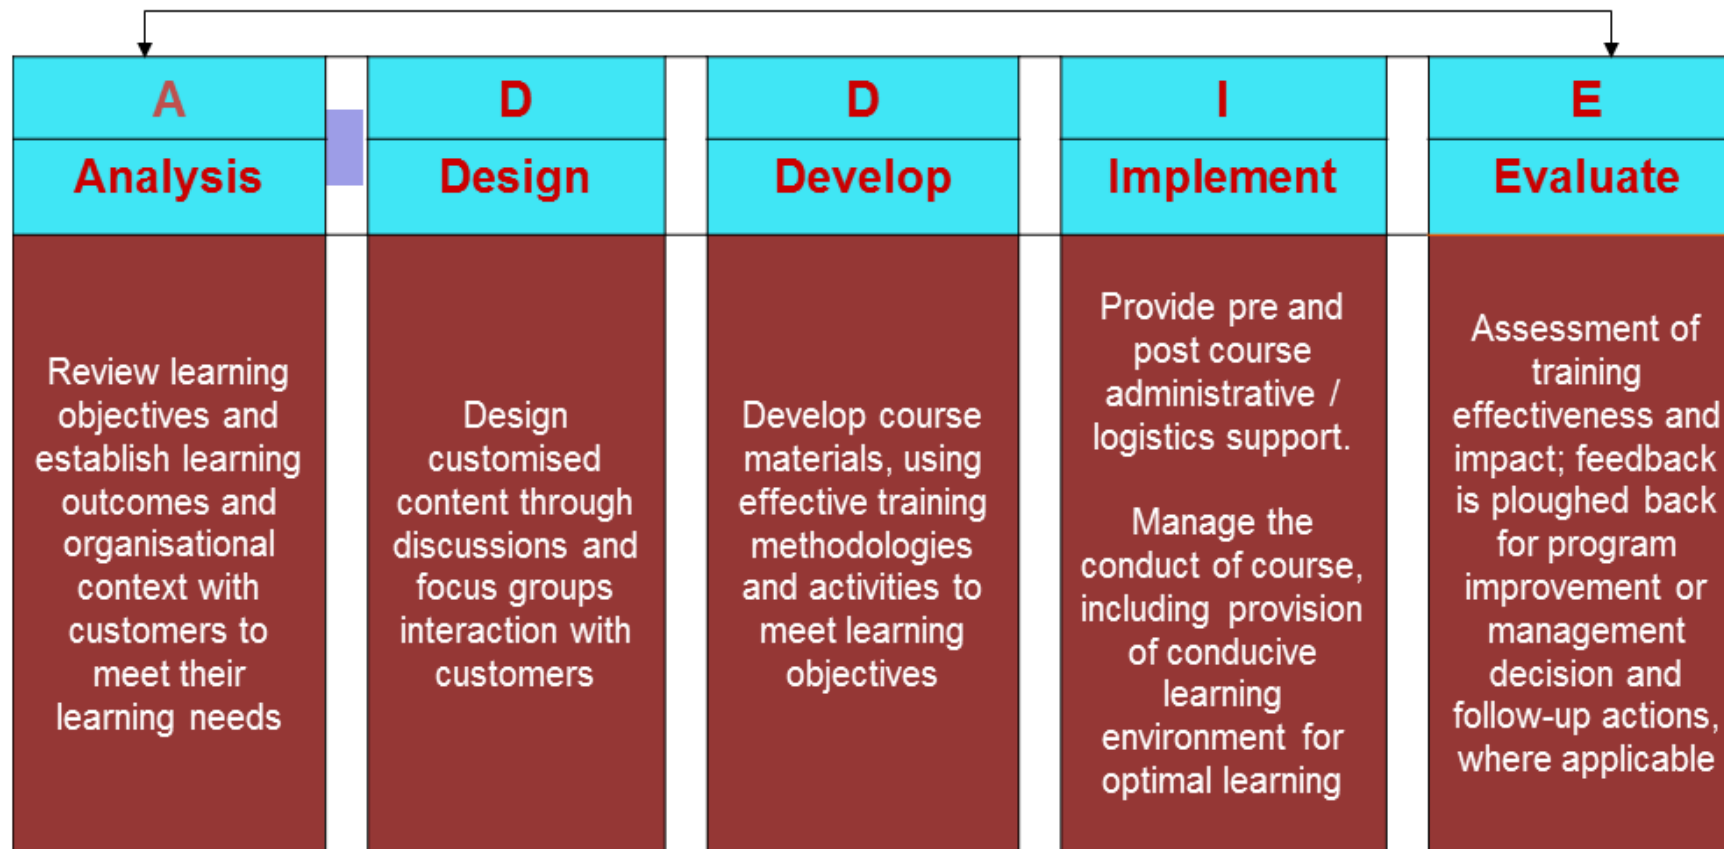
| A | D | D | I | E |
|---|---|---|---|---|
| Analysis | Design | Develop | Implement | Evaluate |
| Review learning objectives and establish learning outcomes and organisational context with customers to meet their learning needs | Design customised content through discussions and focus groups interaction with customers | Develop course materials, using effective training methodologies and activities to meet learning objectives | Provide pre and post course administrative / logistics support. Manage the conduct of course, including provision of conducive learning environment for optimal learning | Assessment of training effectiveness and impact; feedback is ploughed back for program improvement or management decision and follow-up actions, where applicable |